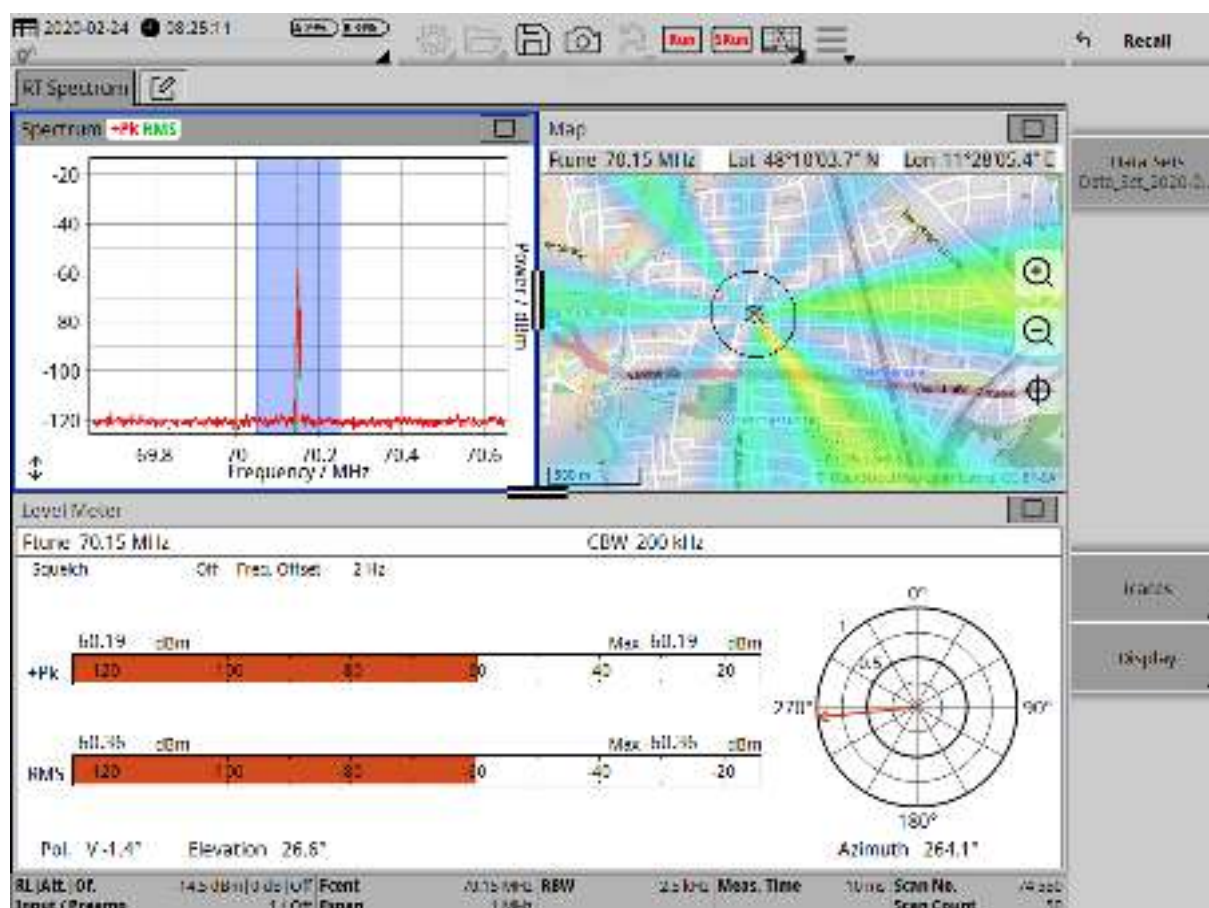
2020-02-24 08:25:11

Run SRun

Recall

RT Spectrum

Spectrum +Pk RMS

-20
-40
-60
80
-100
-120

69.8 70 70.2 70.4 70.6
Frequency / MHz

Power / dBm

Map

Ftune 70.15 MHz Lat 48°10'03.7" N Lon 11°28'05.4" E

500 m

Data Sets Data_Set_2020-0...

Level Meter

Ftune 70.15 MHz CBW 200 kHz

Squelch Off Freq. Offset 2 Hz

-60.19 dBm Max -60.19 dBm
+Pk -120 -100 -80 -60 -40 -20

-60.35 dBm Max -60.35 dBm
RMS -120 -100 -80 -60 -40 -20

0°
1
0.5
270° 90°
180°

Traces

Display

Pol. V -1.4° Elevation 26.6° Azimuth 264.1°

RL |Att. |Of. -14.5 dBm|0 dB|Off Fcent 70.15 MHz RBW 2.5 kHz Meas. Time 10 ms Scan No. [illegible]
Input / Preamp 1|Off Fspan 1 MHz Scan Count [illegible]